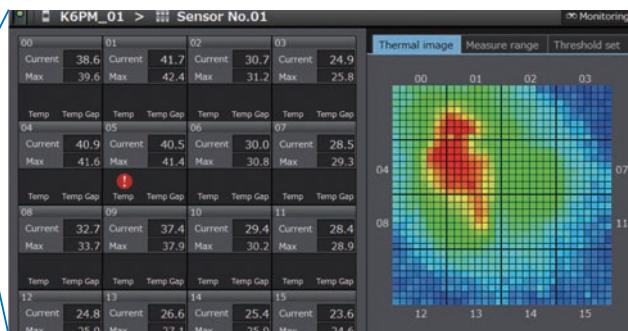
K6PM_01 > Sensor No.01

Monitoring

| 00 | | 01 | | 02 | | 03 | |
|---|---|---|---|---|---|---|---|
| Current | 38.6 | Current | 41.7 | Current | 30.7 | Current | 24.9 |
| Max | 39.6 | Max | 42.4 | Max | 31.2 | Max | 25.8 |
| Temp | Temp Gap | Temp | Temp Gap | Temp | Temp Gap | Temp | Temp Gap |
| 04 | | 05 | | 06 | | 07 | |
| Current | 40.9 | Current | 40.5 | Current | 30.0 | Current | 28.5 |
| Max | 41.6 | Max | 41.4 | Max | 30.8 | Max | 29.3 |
| Temp | Temp Gap | Temp | Temp Gap | Temp | Temp Gap | Temp | Temp Gap |
| 08 | | 09 | | 10 | | 11 | |
| Current | 32.7 | Current | 37.4 | Current | 29.4 | Current | 28.4 |
| Max | 33.7 | Max | 37.9 | Max | 30.2 | Max | 28.9 |
| Temp | Temp Gap | Temp | Temp Gap | Temp | Temp Gap | Temp | Temp Gap |
| 12 | | 13 | | 14 | | 15 | |
| Current | 24.8 | Current | 26.6 | Current | 25.4 | Current | 23.6 |
| Max | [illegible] | Max | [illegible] | Max | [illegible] | Max | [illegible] |

Thermal image | Measure range | Threshold set

00 01 02 03
04 07
08 11
12 13 14 15